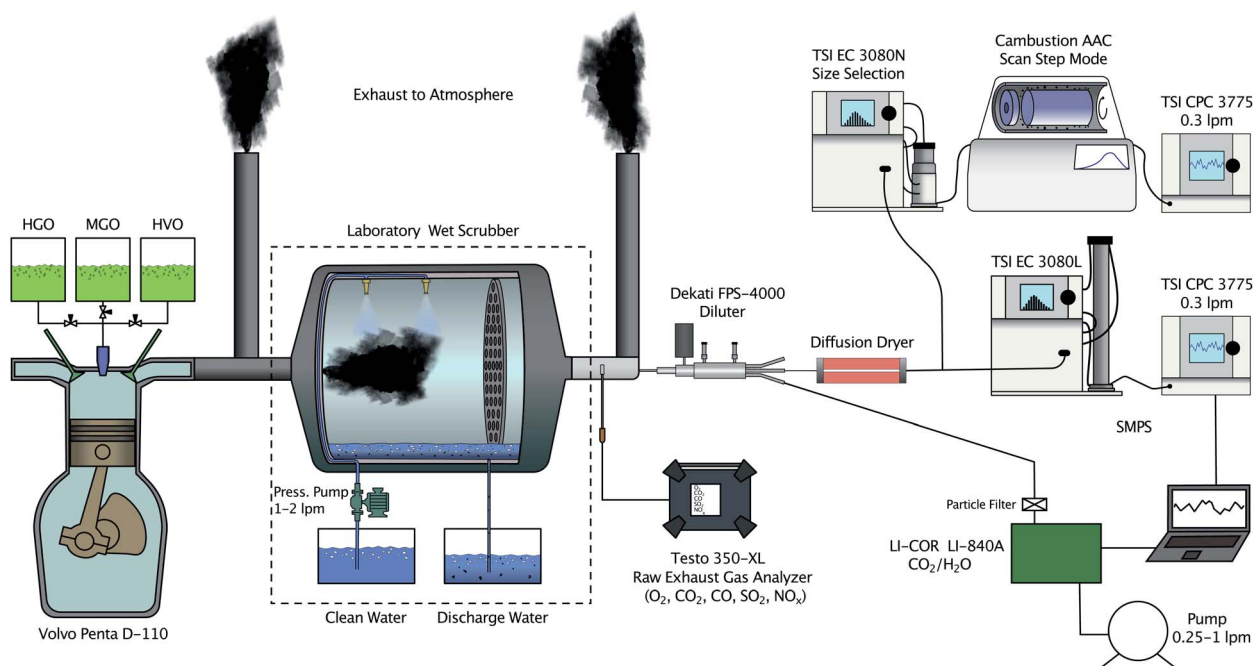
Exhaust to Atmosphere

TSI EC 3080N
Size Selection

Cambustion AAC
Scan Step Mode

TSI CPC 3775
0.3 lpm

HGO

MGO

HVO

Laboratory Wet Scrubber

TSI EC 3080L

TSI CPC 3775
0.3 lpm

Dekati FPS-4000
Diluter

Diffusion Dryer

SMPS

Press. Pump
1-2 lpm

Particle Filter

Testo 350-XL
Raw Exhaust Gas Analyzer
($O_2$, $CO_2$, CO, $SO_2$, $NO_x$)

LI-COR LI-840A
$CO_2$/$H_2O$

Pump
0.25-1 lpm

Volvo Penta D-110

Clean Water

Discharge Water